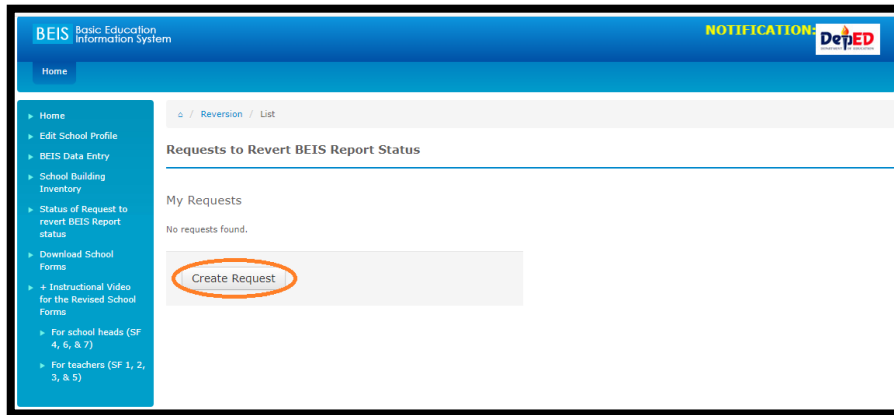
BEIS Basic Education Information System

NOTIFICATION:

DepED

Home

Home
Edit School Profile
BEIS Data Entry
School Building Inventory
Status of Request to revert BEIS Report status
Download School Forms
+ Instructional Video for the Revised School Forms
For school heads (SF 4, 6, & 7)
For teachers (SF 1, 2, 3, & 5)

⌂ / Reversion / List

Requests to Revert BEIS Report Status

My Requests

No requests found.

Create Request